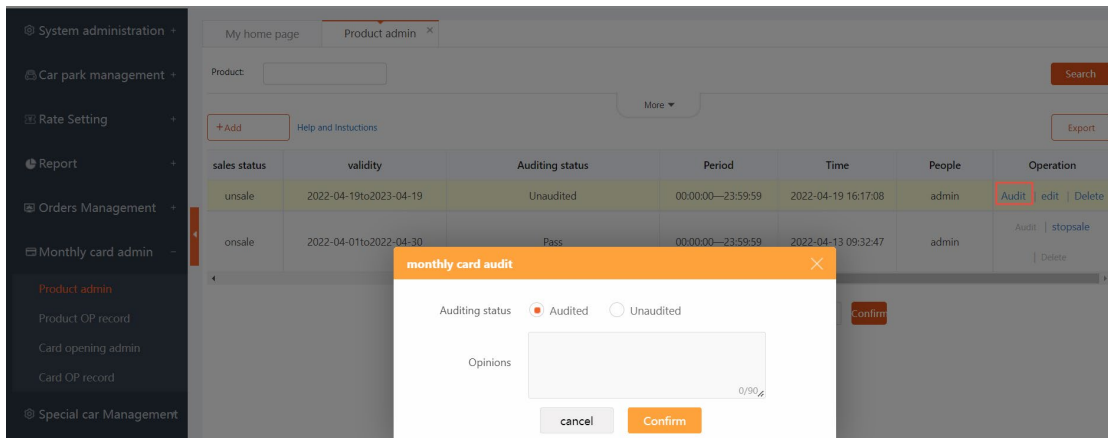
System administration +
Car park management +
Rate Setting +
Report +
Orders Management +
Monthly card admin −
Product admin
Product OP record
Card opening admin
Card OP record
Special car Management

My home page
Product admin ×

Product:
Search
More ▼
+Add
Help and Instuctions
Export

| sales status | validity | Auditing status | Period | Time | People | Operation |
|---|---|---|---|---|---|---|
| unsale | 2022-04-19to2023-04-19 | Unaudited | 00:00:00—23:59:59 | 2022-04-19 16:17:08 | admin | Audit \| edit \| Delete |
| onsale | 2022-04-01to2022-04-30 | Pass | 00:00:00—23:59:59 | 2022-04-13 09:32:47 | admin | Audit \| stopsale \| Delete |

Confirm

monthly card audit
Auditing status
Audited
Unaudited
Opinions
0/90
cancel
Confirm